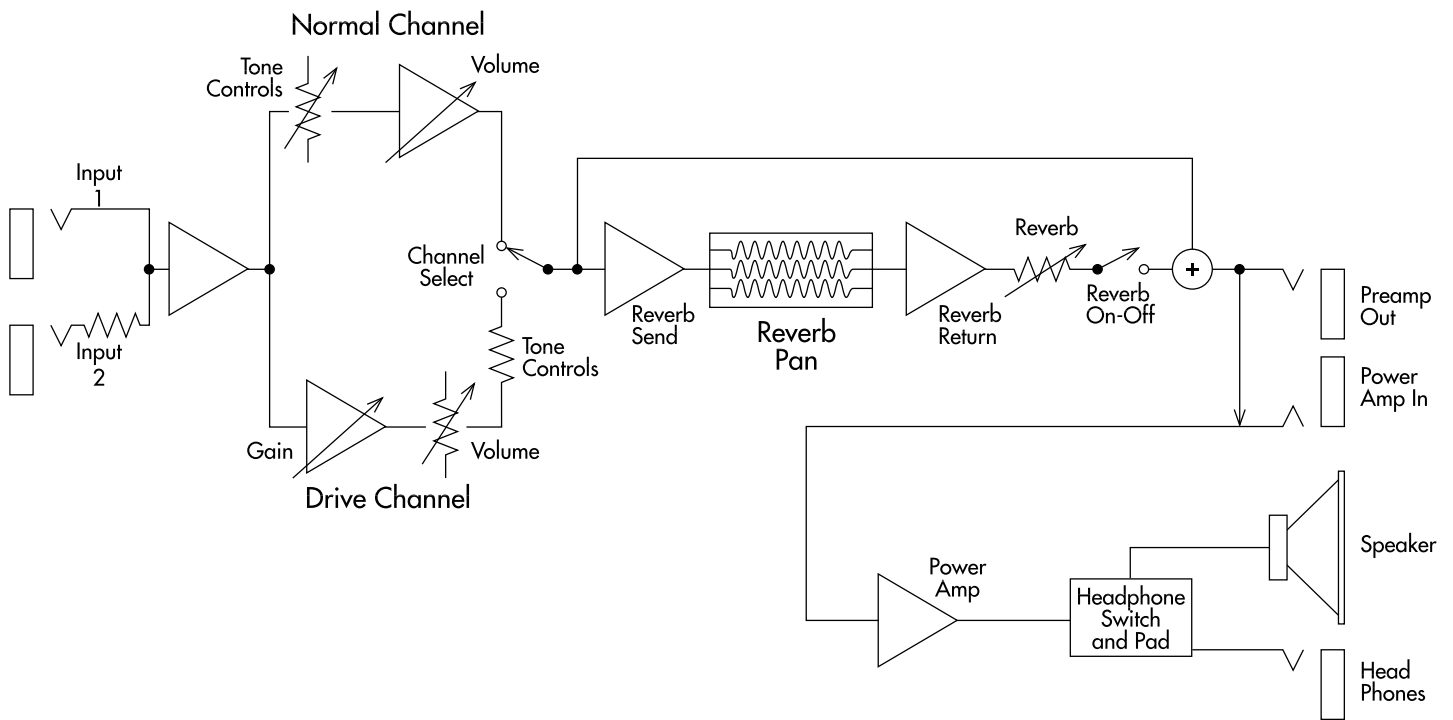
Normal Channel

Tone Controls

Volume

Input 1

Input 2

Channel Select

Reverb Send

Reverb Pan

Reverb Return

Reverb

Reverb On-Off

+

Preamp Out

Power Amp In

Tone Controls

Gain

Volume

Drive Channel

Power Amp

Headphone Switch and Pad

Speaker

Head Phones